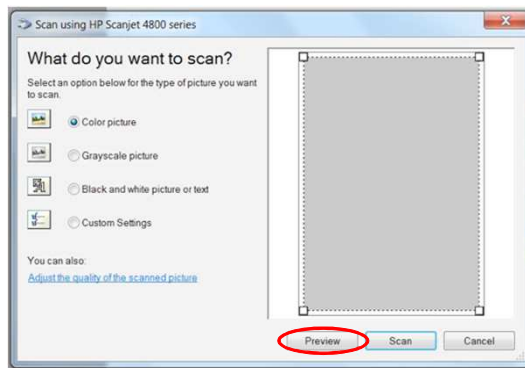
Scan using HP Scanjet 4800 series

What do you want to scan?

Select an option below for the type of picture you want to scan.

Color picture

Grayscale picture

Black and white picture or text

Custom Settings

You can also:

Adjust the quality of the scanned picture

Preview

Scan

Cancel